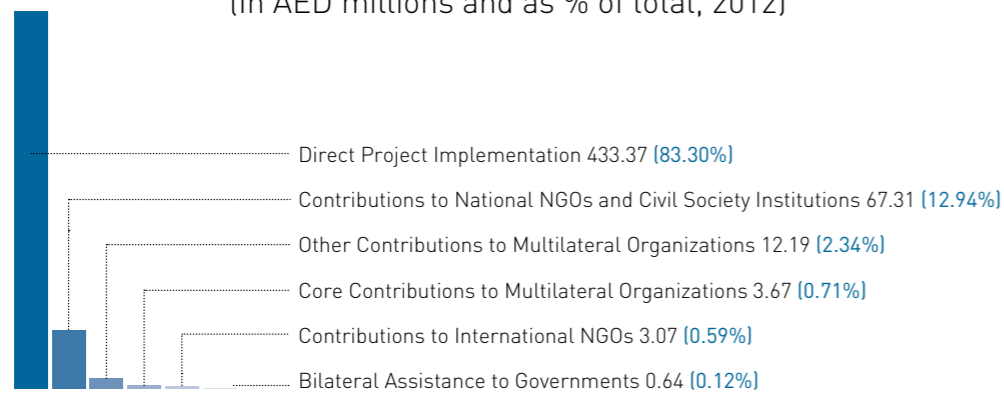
(In AED millions and as % of total, 2012)

Direct Project Implementation 433.37 (83.30%)

Contributions to National NGOs and Civil Society Institutions 67.31 (12.94%)

Other Contributions to Multilateral Organizations 12.19 (2.34%)

Core Contributions to Multilateral Organizations 3.67 (0.71%)

Contributions to International NGOs 3.07 (0.59%)

Bilateral Assistance to Governments 0.64 (0.12%)